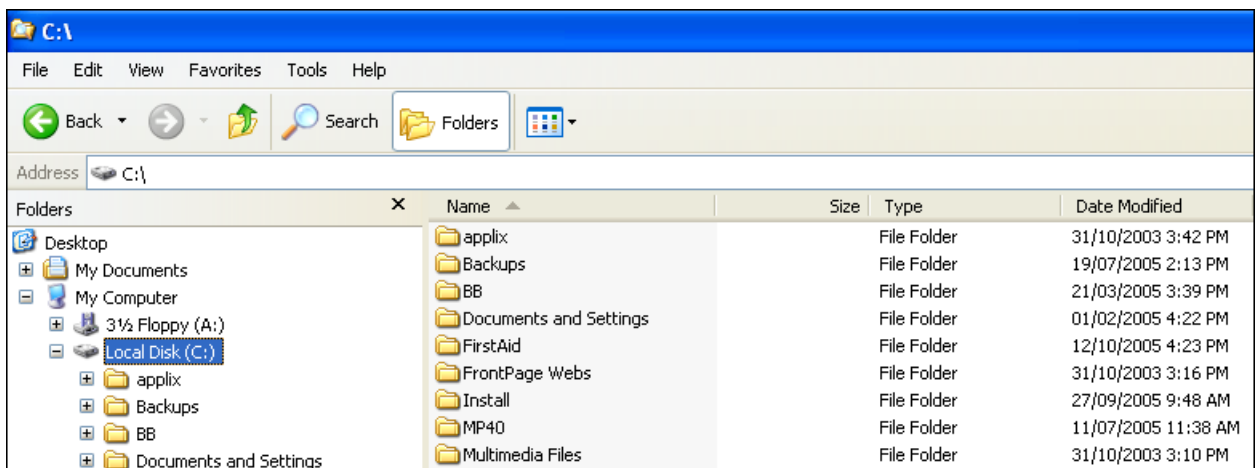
C:\

File Edit View Favorites Tools Help

Back Search Folders

Address C:\

Folders ×

Desktop
My Documents
My Computer
3½ Floppy (A:)
Local Disk (C:)
applix
Backups
BB
Documents and Settings

| Name | Size | Type | Date Modified |
|---|---|---|---|
| applix | | File Folder | 31/10/2003 3:42 PM |
| Backups | | File Folder | 19/07/2005 2:13 PM |
| BB | | File Folder | 21/03/2005 3:39 PM |
| Documents and Settings | | File Folder | 01/02/2005 4:22 PM |
| FirstAid | | File Folder | 12/10/2005 4:23 PM |
| FrontPage Webs | | File Folder | 31/10/2003 3:16 PM |
| Install | | File Folder | 27/09/2005 9:48 AM |
| MP40 | | File Folder | 11/07/2005 11:38 AM |
| Multimedia Files | | File Folder | 31/10/2003 3:10 PM |